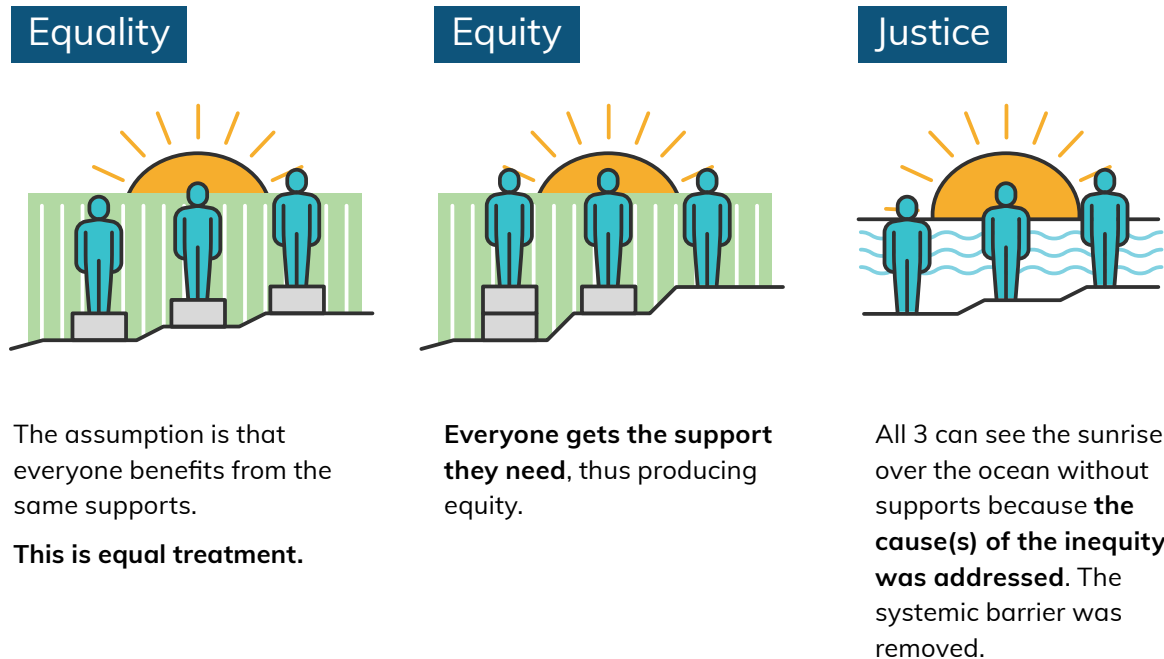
Equality

The assumption is that everyone benefits from the same supports.

**This is equal treatment.**

Equity

**Everyone gets the support they need**, thus producing equity.

Justice

All 3 can see the sunrise over the ocean without supports because **the cause(s) of the inequity was addressed**. The systemic barrier was removed.